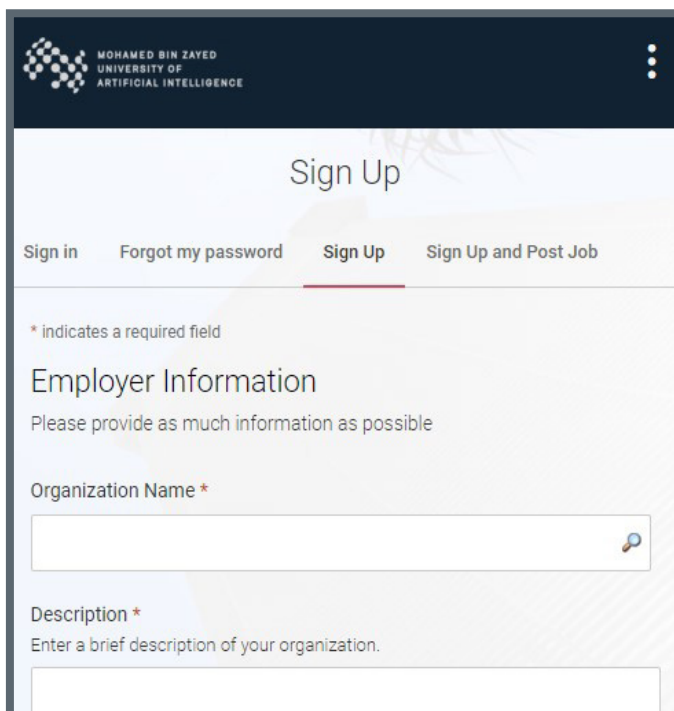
MOHAMED BIN ZAYED
UNIVERSITY OF
ARTIFICIAL INTELLIGENCE

Sign Up

Sign in Forgot my password Sign Up Sign Up and Post Job

* indicates a required field

Employer Information

Please provide as much information as possible

Organization Name *

Description *

Enter a brief description of your organization.